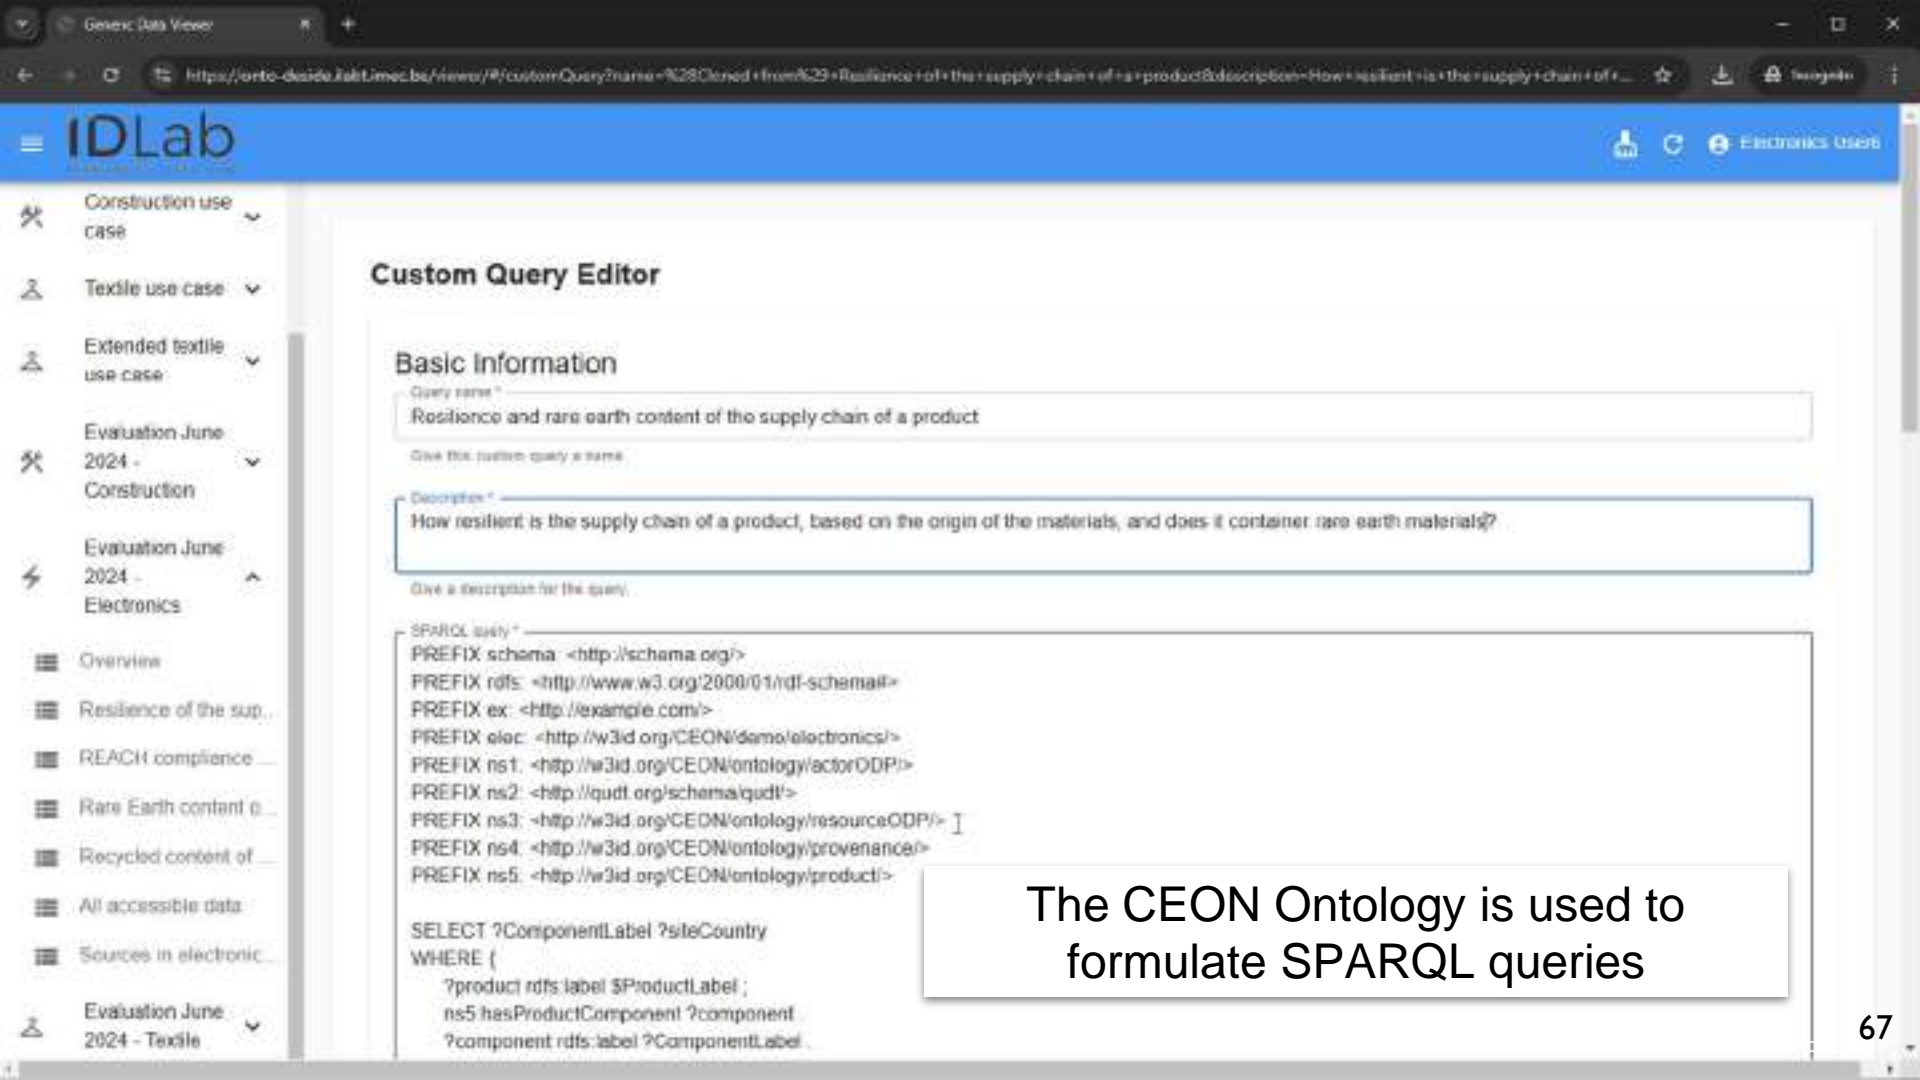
Generic Data Viewer

https://onto-deside.ilabt.imec.be/viewer/#/customQuery?name=%28Cloned+from%29+Resilience+of+the+supply+chain+of+a+product&description=How+resilient+is+the+supply+chain+of+...

Incognito

IDLab

Electronics Users

Construction use case

Textile use case

Extended textile use case

Evaluation June 2024 - Construction

Evaluation June 2024 - Electronics

Overview

Resilience of the sup...

REACH compliance ...

Rare Earth content o...

Recycled content of ...

All accessible data

Sources in electronic...

Evaluation June 2024 - Textile

Custom Query Editor

Basic Information

Query name *

Resilience and rare earth content of the supply chain of a product

Give this custom query a name

Description *

How resilient is the supply chain of a product, based on the origin of the materials, and does it container rare earth materials?

Give a description for the query.

SPARQL query *

PREFIX schema: <http://schema.org/>
PREFIX rdfs: <http://www.w3.org/2000/01/rdf-schema#>
PREFIX ex: <http://example.com/>
PREFIX elec: <http://w3id.org/CEON/demo/electronics/>
PREFIX ns1: <http://w3id.org/CEON/ontology/actorODP/>
PREFIX ns2: <http://qudt.org/schema/qudt/>
PREFIX ns3: <http://w3id.org/CEON/ontology/resourceODP/>
PREFIX ns4: <http://w3id.org/CEON/ontology/provenance/>
PREFIX ns5: <http://w3id.org/CEON/ontology/product/>

SELECT ?ComponentLabel ?siteCountry
WHERE {
?product rdfs:label $ProductLabel ;
ns5:hasProductComponent ?component .
?component rdfs:label ?ComponentLabel .

The CEON Ontology is used to formulate SPARQL queries

67